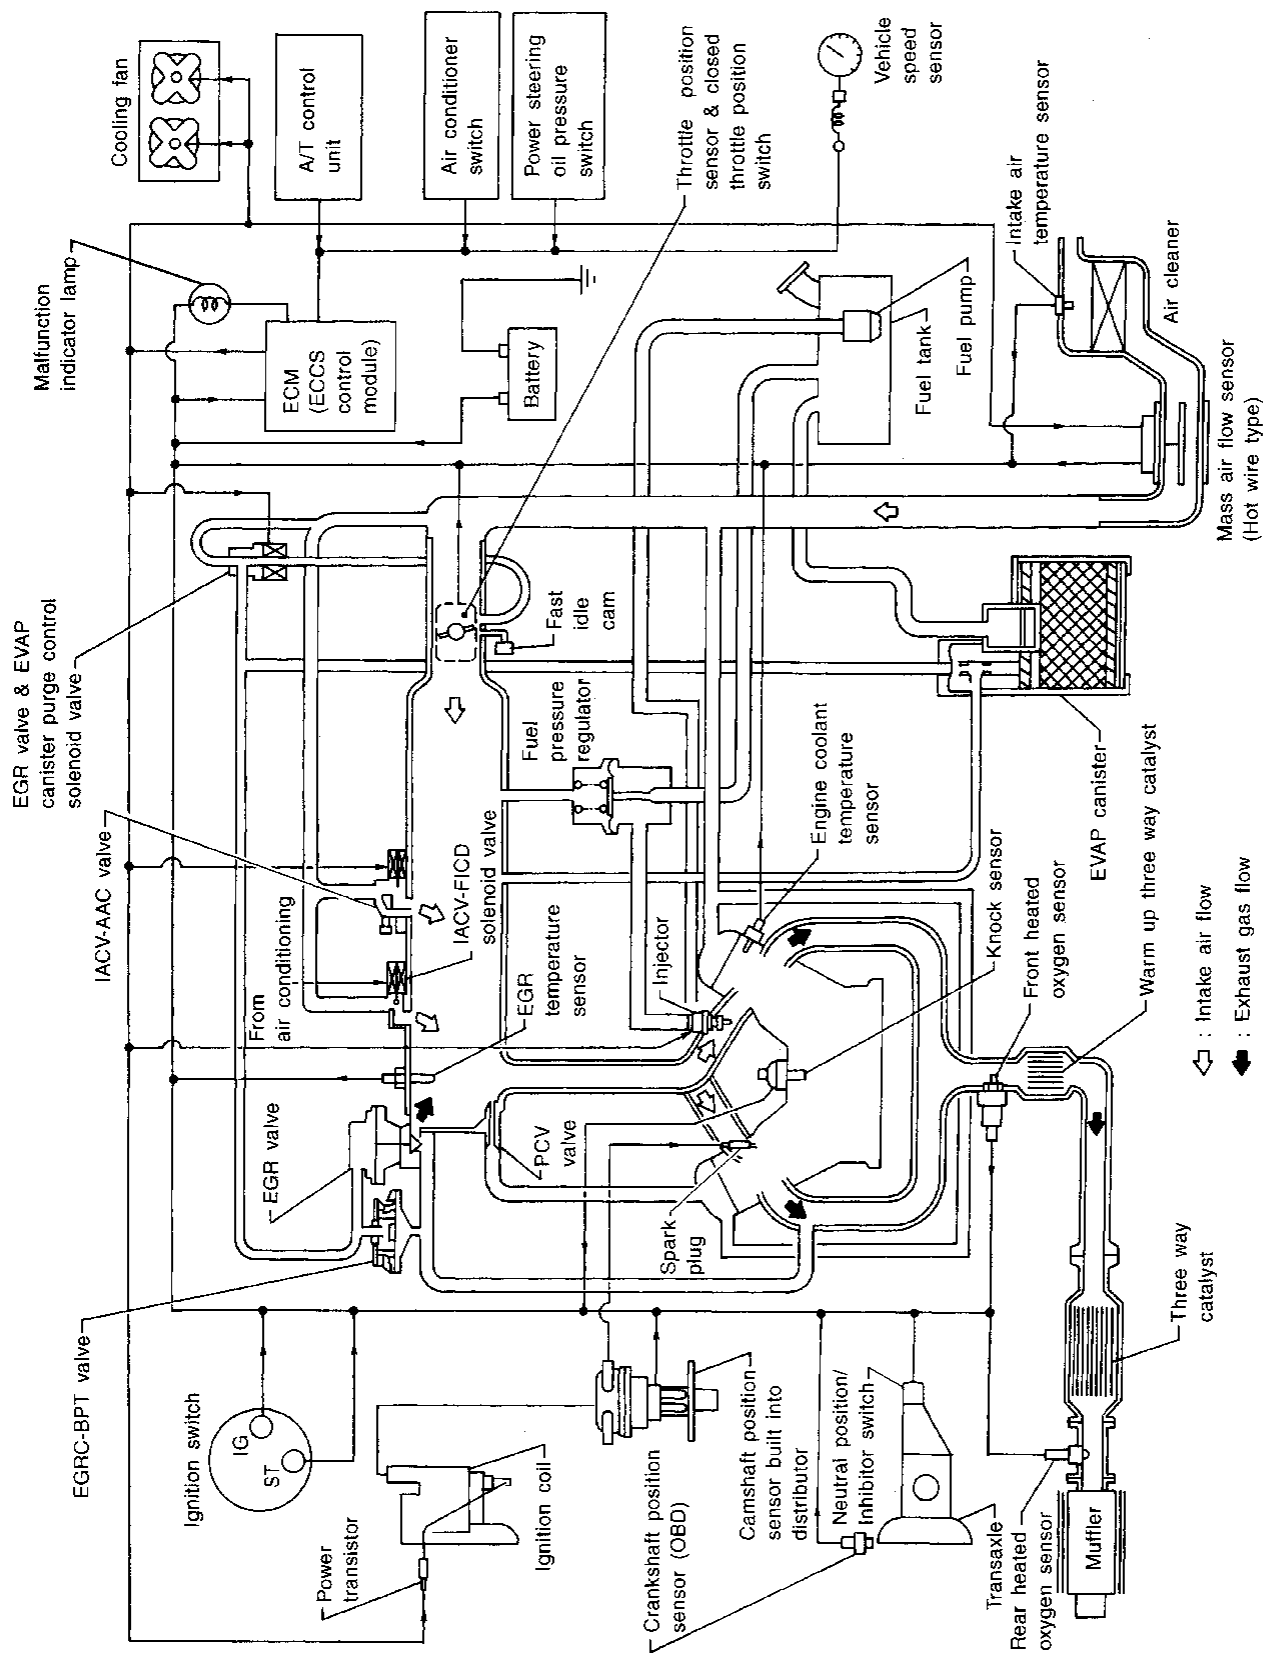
Cooling fan
A/T control unit
Air conditioner switch
Power steering oil pressure switch
Vehicle speed sensor
Throttle position sensor & closed throttle position switch
Malfunction indicator lamp
ECM (ECCS control module)
Battery
Fuel tank
Fuel pump
Intake air temperature sensor
Air cleaner
Mass air flow sensor (Hot wire type)
EGR valve & EVAP canister purge control solenoid valve
Fast idle cam
Fuel pressure regulator
Engine coolant temperature sensor
EVAP canister
IACV-AAC valve
IACV-FICD solenoid valve
From air conditioning
EGR temperature sensor
Injector
Knock sensor
Front heated oxygen sensor
Warm up three way catalyst
⇨ : Intake air flow
➡ : Exhaust gas flow
EGR valve
PCV valve
Spark plug
EGRC-BPT valve
Ignition switch
IG
ST
Power transistor
Ignition coil
Crankshaft position sensor (OBD)
Camshaft position sensor built into distributor
Neutral position/ Inhibitor switch
Transaxle
Three way catalyst
Rear heated oxygen sensor
Muffler